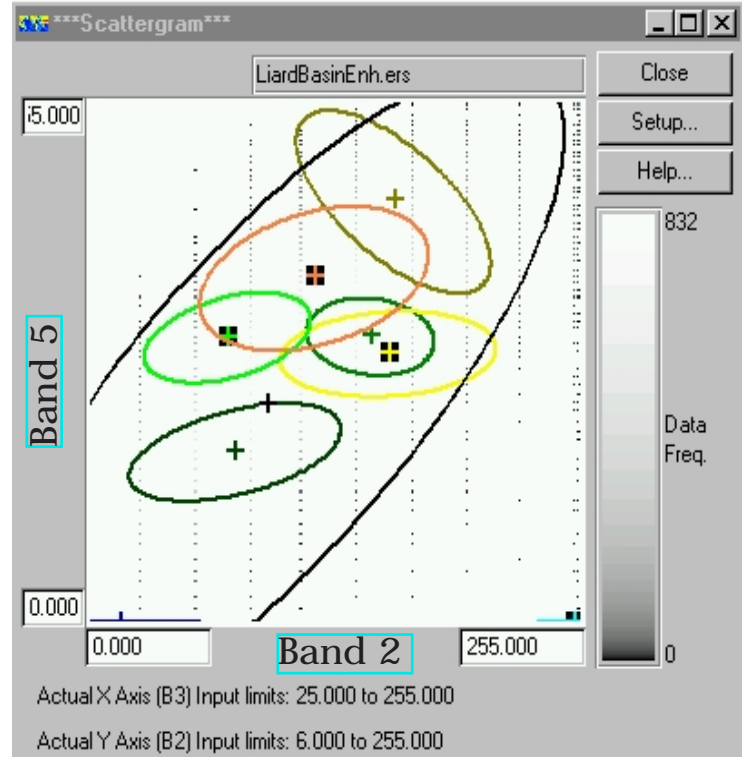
***Scattergram***

LiardBasinEnh.ers

Close

Setup...

Help...

i5.000

832

Band 5

Data Freq.

0.000

0.000

Band 2

255.000

0

Actual X Axis (B3) Input limits: 25.000 to 255.000

Actual Y Axis (B2) Input limits: 6.000 to 255.000